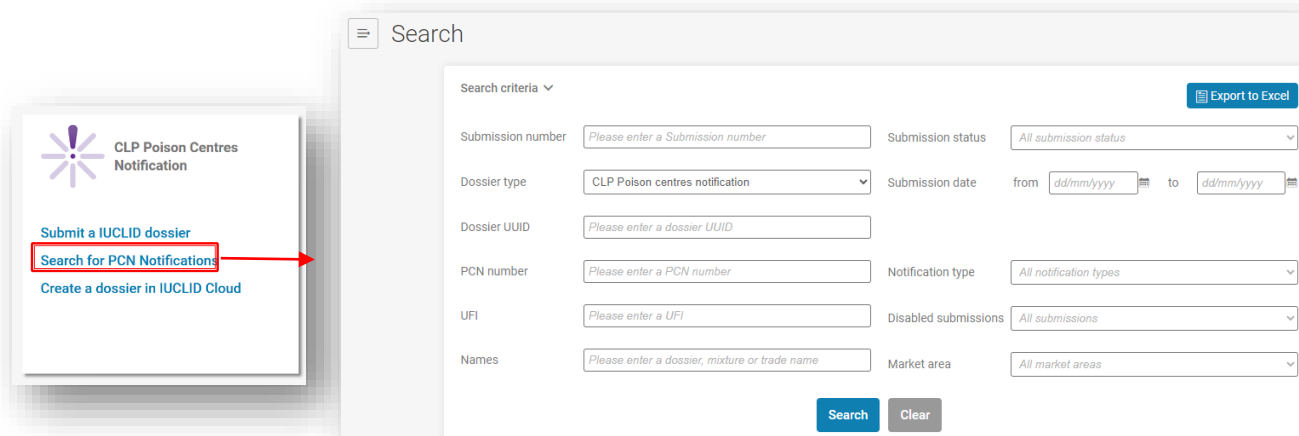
CLP Poison Centres Notification

Submit a IUCLID dossier
Search for PCN Notifications
Create a dossier in IUCLID Cloud

Search

Search criteria

Export to Excel

Submission number
Please enter a Submission number
Submission status
All submission status

Dossier type
CLP Poison centres notification
Submission date
from
dd/mm/yyyy
to
dd/mm/yyyy

Dossier UUID
Please enter a dossier UUID

PCN number
Please enter a PCN number
Notification type
All notification types

UFI
Please enter a UFI
Disabled submissions
All submissions

Names
Please enter a dossier, mixture or trade name
Market area
All market areas

Search
Clear